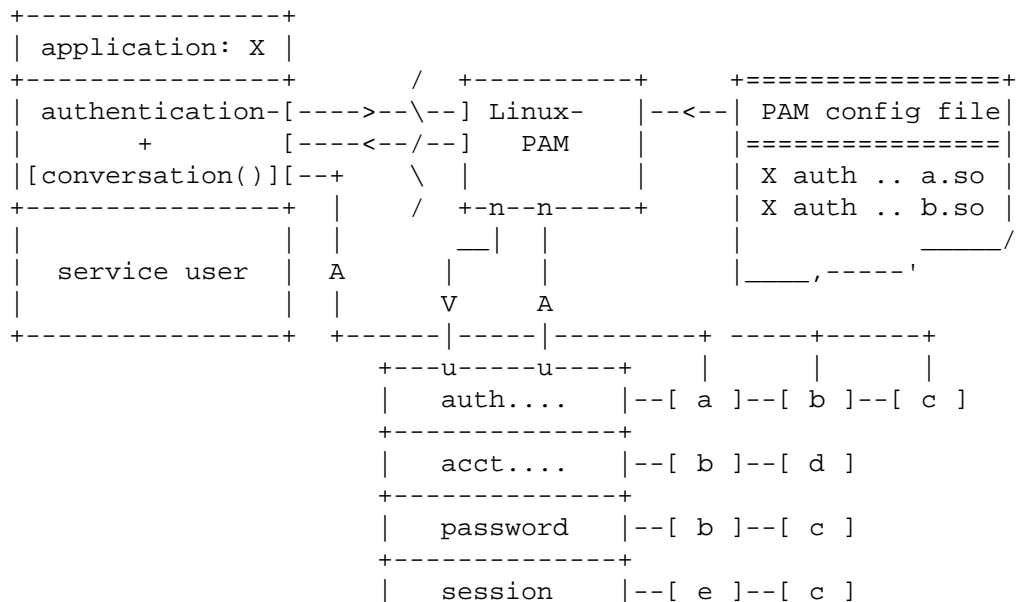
application: X

authentication-

+

[conversation()]

service user

A

V

A

Linux-

PAM

n

n

u

u

PAM config file

X auth .. a.so

X auth .. b.so

auth.... --[ a ]--[ b ]--[ c ]

acct.... --[ b ]--[ d ]

password --[ b ]--[ c ]

session --[ e ]--[ c ]